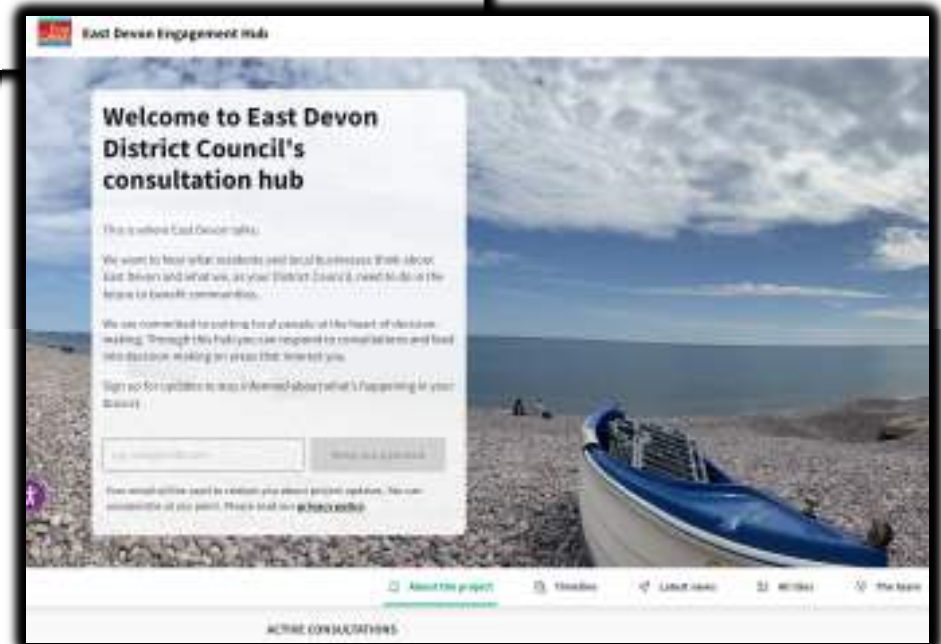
East Devon Engagement Hub

Welcome to East Devon District Council's consultation hub

This is where East Devon talks.

We want to hear what residents and local businesses think about East Devon and what we, as your District Council, need to do in the future to benefit communities.

We are committed to putting local people at the heart of decision making. Through this hub you can respond to consultations and feed into decision making on areas that interest you.

Sign up for updates to stay informed about what's happening in your district.

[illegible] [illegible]

Your email will be used to contact you about project updates. You can unsubscribe at any point. Please read our privacy notice.

About the project Timeline Latest news All files The team

ACTIVE CONSULTATIONS